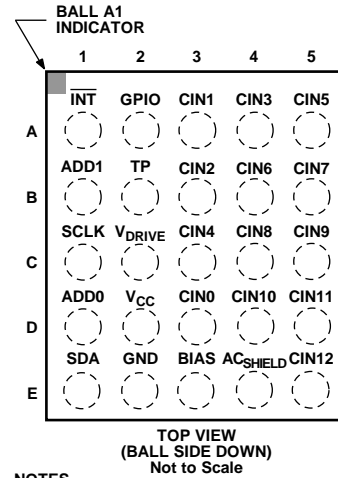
BALL A1
INDICATOR

1 2 3 4 5

A $\overline{INT}$ GPIO CIN1 CIN3 CIN5

B ADD1 TP CIN2 CIN6 CIN7

C SCLK $V_{DRIVE}$ CIN4 CIN8 CIN9

D ADD0 $V_{CC}$ CIN0 CIN10 CIN11

E SDA GND BIAS $AC_{SHIELD}$ CIN12

TOP VIEW
(BALL SIDE DOWN)
Not to Scale

NOTES